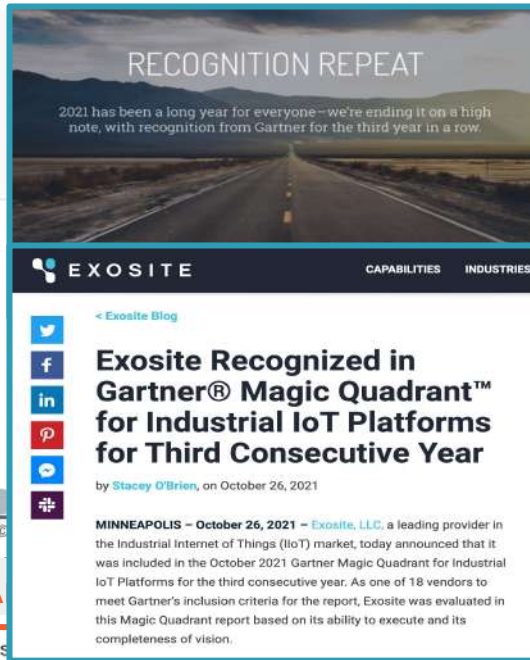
RECOGNITION REPEAT

2021 has been a long year for everyone—we're ending it on a high note, with recognition from Gartner for the third year in a row.

EXOSITE

CAPABILITIES INDUSTRIES

< Exosite Blog

Exosite Recognized in Gartner® Magic Quadrant™ for Industrial IoT Platforms for Third Consecutive Year

by Stacey O'Brien, on October 26, 2021

MINNEAPOLIS – October 26, 2021 – Exosite, LLC, a leading provider in the Industrial Internet of Things (IIoT) market, today announced that it was included in the October 2021 Gartner Magic Quadrant for Industrial IoT Platforms for the third consecutive year. As one of 18 vendors to meet Gartner's inclusion criteria for the report, Exosite was evaluated in this Magic Quadrant report based on its ability to execute and its completeness of vision.